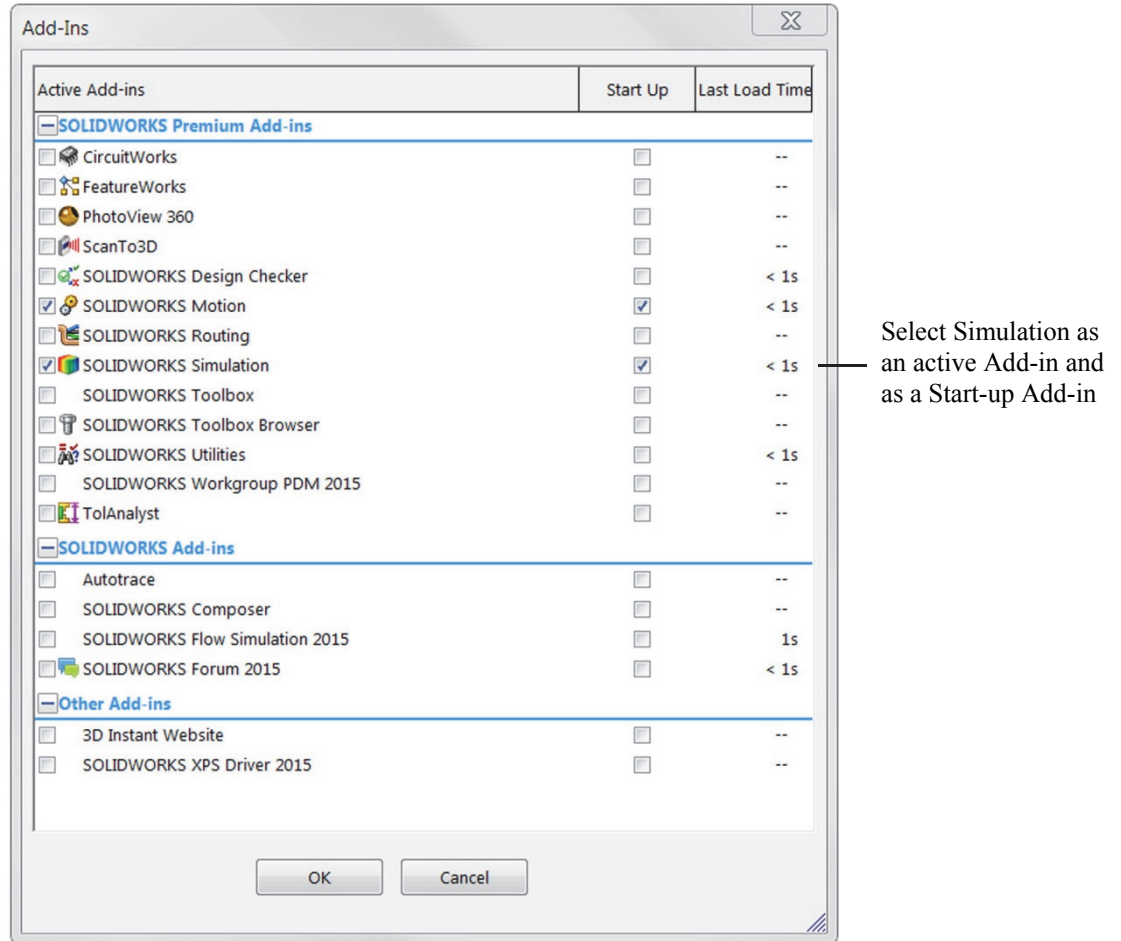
Add-Ins

| Active Add-ins | Start Up | Last Load Time |
|---|---|---|
| SOLIDWORKS Premium Add-ins | | |
| CircuitWorks | | -- |
| FeatureWorks | | -- |
| PhotoView 360 | | -- |
| ScanTo3D | | -- |
| SOLIDWORKS Design Checker | | < 1s |
| SOLIDWORKS Motion | | < 1s |
| SOLIDWORKS Routing | | -- |
| SOLIDWORKS Simulation | | < 1s |
| SOLIDWORKS Toolbox | | -- |
| SOLIDWORKS Toolbox Browser | | -- |
| SOLIDWORKS Utilities | | < 1s |
| SOLIDWORKS Workgroup PDM 2015 | | -- |
| TolAnalyst | | -- |
| SOLIDWORKS Add-ins | | |
| Autotrace | | -- |
| SOLIDWORKS Composer | | -- |
| SOLIDWORKS Flow Simulation 2015 | | 1s |
| SOLIDWORKS Forum 2015 | | < 1s |
| Other Add-ins | | |
| 3D Instant Website | | -- |
| SOLIDWORKS XPS Driver 2015 | | -- |

OK Cancel

Select Simulation as an active Add-in and as a Start-up Add-in